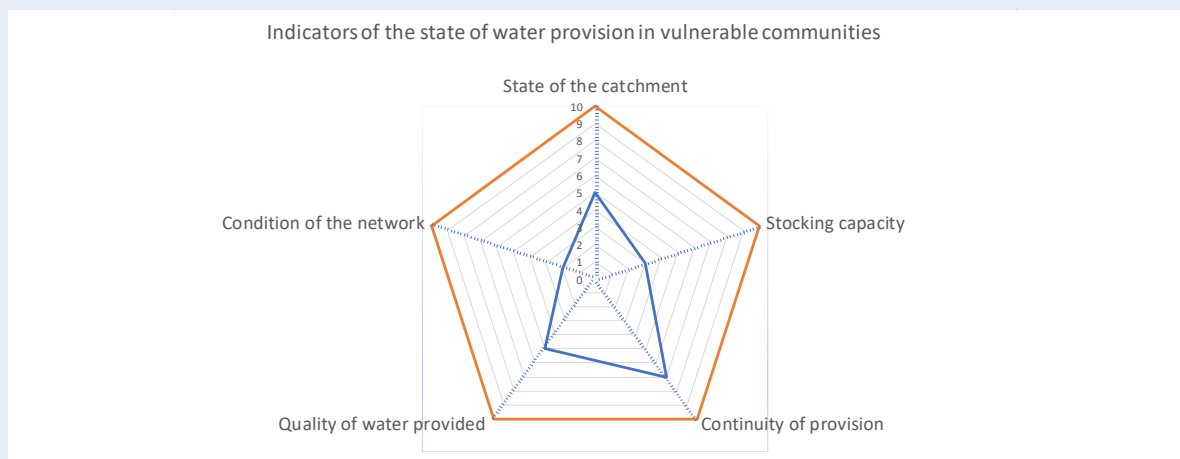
Indicators of the state of water provision in vulnerable communities

State of the catchment

10
9
8
7
6
5
4
3
2
1
0

Condition of the network

Stocking capacity

Quality of water provided

Continuity of provision